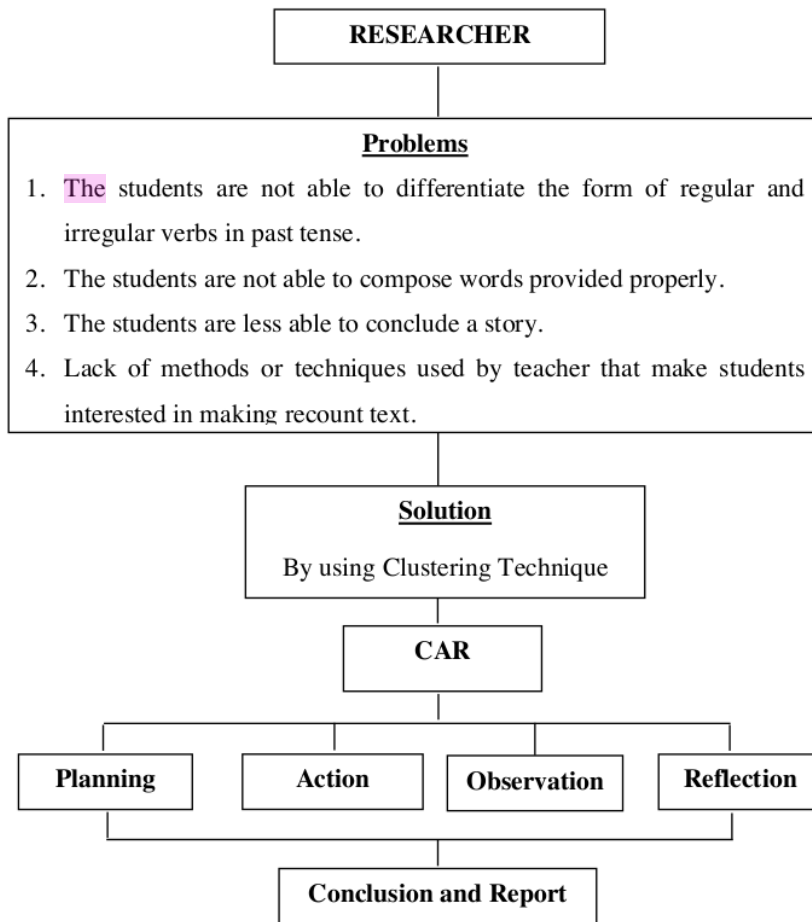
RESEARCHER

Problems

1. The students are not able to differentiate the form of regular and irregular verbs in past tense.
2. The students are not able to compose words provided properly.
3. The students are less able to conclude a story.
4. Lack of methods or techniques used by teacher that make students interested in making recount text.

Solution

By using Clustering Technique

CAR

Planning

Action

Observation

Reflection

Conclusion and Report